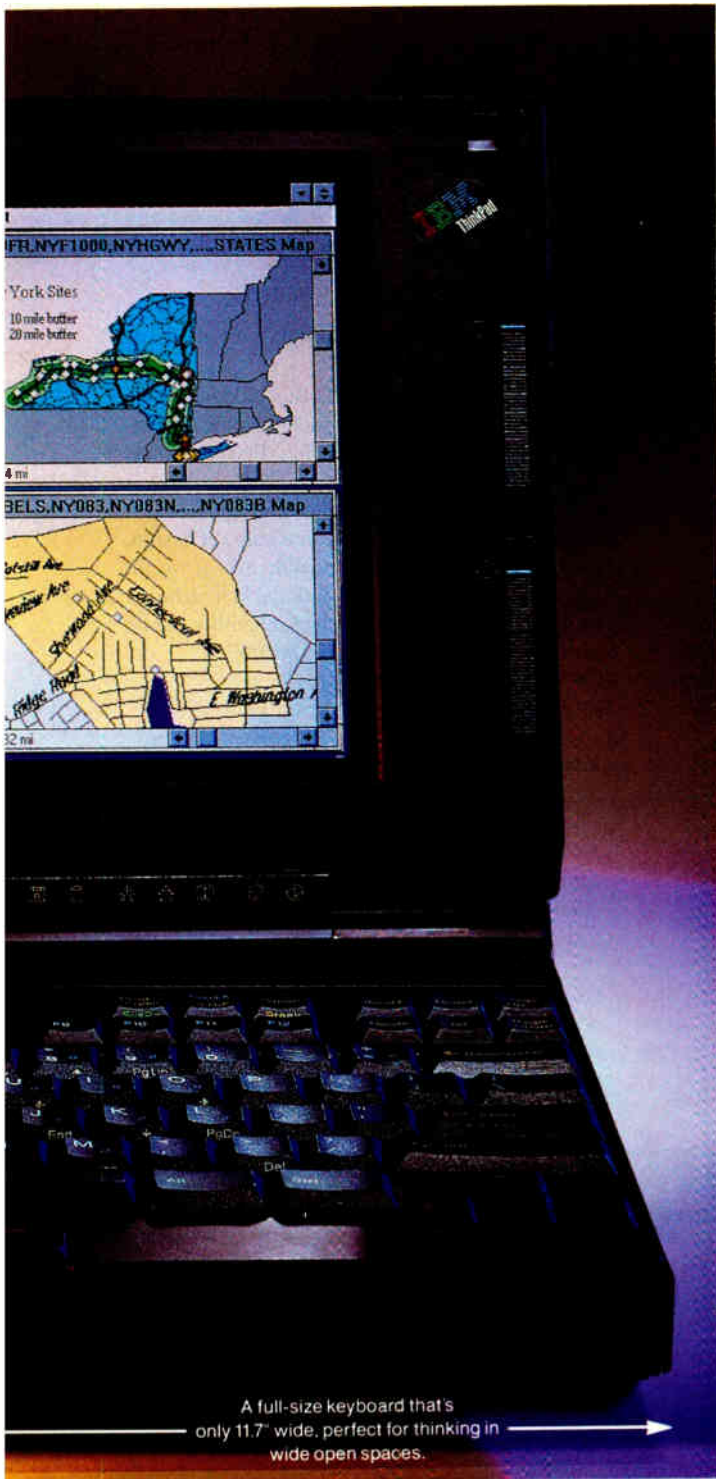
t

UFR,NYF1000,NYHGWY,...,STATES Map

York Sites

10 mile buffer
20 mile buffer

4 mi

BELS,NY083,NY083N,...,NY083B Map

E Washington

32 mi

IBM ThinkPad

PgUp

PgDn

Del

Alt

A full-size keyboard that's only 11.7" wide, perfect for thinking in wide open spaces.